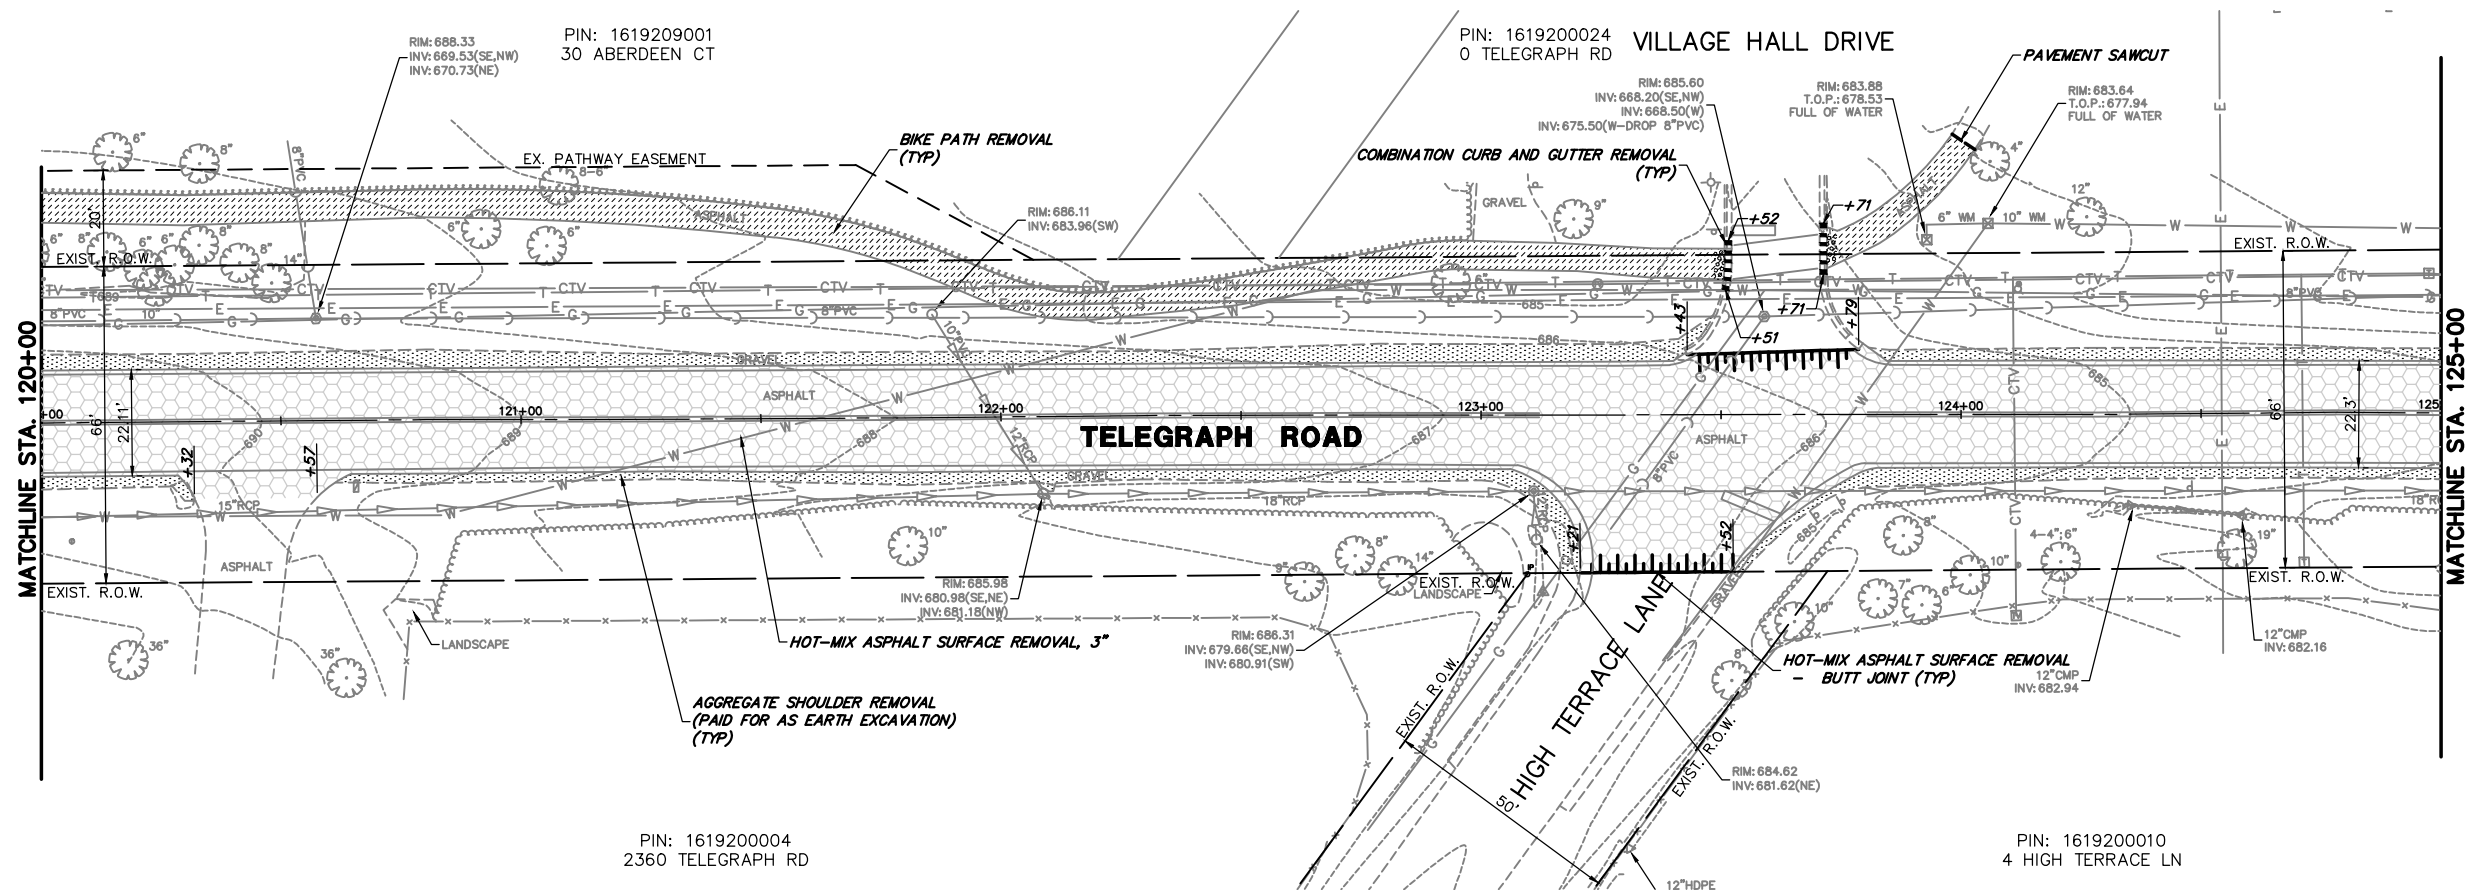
PIN: 1619209001
30 ABERDEEN CT

PIN: 1619200024
0 TELEGRAPH RD

VILLAGE HALL DRIVE

PAVEMENT SAWCUT

RIM: 688.33
INV: 669.53(SE,NW)
INV: 670.73(NE)

RIM: 685.60
INV: 668.20(SE,NW)
INV: 668.50(W)
INV: 675.50(W-DROP 8"PVC)

RIM: 683.88
T.O.P.: 678.53
FULL OF WATER

RIM: 683.64
T.O.P.: 677.94
FULL OF WATER

BIKE PATH REMOVAL
(TYP)

COMBINATION CURB AND GUTTER REMOVAL
(TYP)

EX. PATHWAY EASEMENT

ASPHALT

GRAVEL

RIM: 686.11
INV: 683.96(SW)

EXIST. R.O.W.

EXIST. R.O.W.

+52
+71
+43
+71
+51
+79

8"PVC
10"
6" WM
10" WM

ASPHALT

121+00
122+00
123+00
124+00
125
+00

TELEGRAPH ROAD

MATCHLINE STA. 120+00

MATCHLINE STA. 125+00

66'
22'11'
66'
22'3"

+32
+57
+21
+52

15"RCP
18"RCP
18"RCP

ASPHALT

EXIST. R.O.W.

RIM: 685.98
INV: 680.98(SE,NE)
INV: 681.18(NW)

EXIST. R.O.W.

LANDSCAPE

LANDSCAPE

HOT-MIX ASPHALT SURFACE REMOVAL, 3"

RIM: 686.31
INV: 679.66(SE,NW)
INV: 680.91(SW)

HOT-MIX ASPHALT SURFACE REMOVAL
- BUTT JOINT (TYP)

12"CMP
INV: 682.94

12"CMP
INV: 682.16

EXIST. R.O.W.

AGGREGATE SHOULDER REMOVAL
(PAID FOR AS EARTH EXCAVATION)
(TYP)

EXIST. R.O.W.

50' HIGH TERRACE LANE

EXIST. R.O.W.

RIM: 684.62
INV: 681.62(NE)

PIN: 1619200004
2360 TELEGRAPH RD

PIN: 1619200010
4 HIGH TERRACE LN

12"HDPE